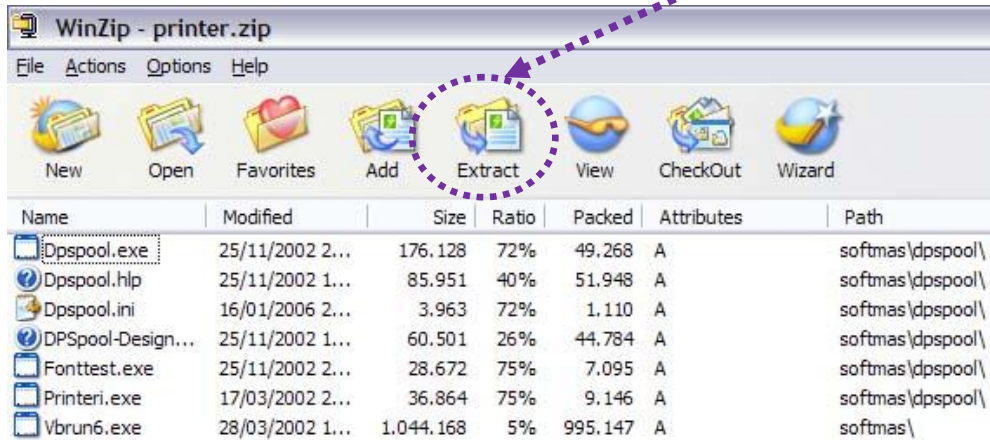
WinZip - printer.zip

File Actions Options Help

New Open Favorites Add Extract View CheckOut Wizard

| Name | Modified | Size | Ratio | Packed | Attributes | Path |
|---|---|---|---|---|---|---|
| Dpspool.exe | 25/11/2002 2... | 176.128 | 72% | 49.268 | A | softmas\dpspool\ |
| Dpspool.hlp | 25/11/2002 1... | 85.951 | 40% | 51.948 | A | softmas\dpspool\ |
| Dpspool.ini | 16/01/2006 2... | 3.963 | 72% | 1.110 | A | softmas\dpspool\ |
| DPSpool-Design... | 25/11/2002 1... | 60.501 | 26% | 44.784 | A | softmas\dpspool\ |
| Fonttest.exe | 25/11/2002 2... | 28.672 | 75% | 7.095 | A | softmas\dpspool\ |
| Printeri.exe | 17/03/2002 2... | 36.864 | 75% | 9.146 | A | softmas\dpspool\ |
| Vbrun6.exe | 28/03/2002 1... | 1.044.168 | 5% | 995.147 | A | softmas\ |